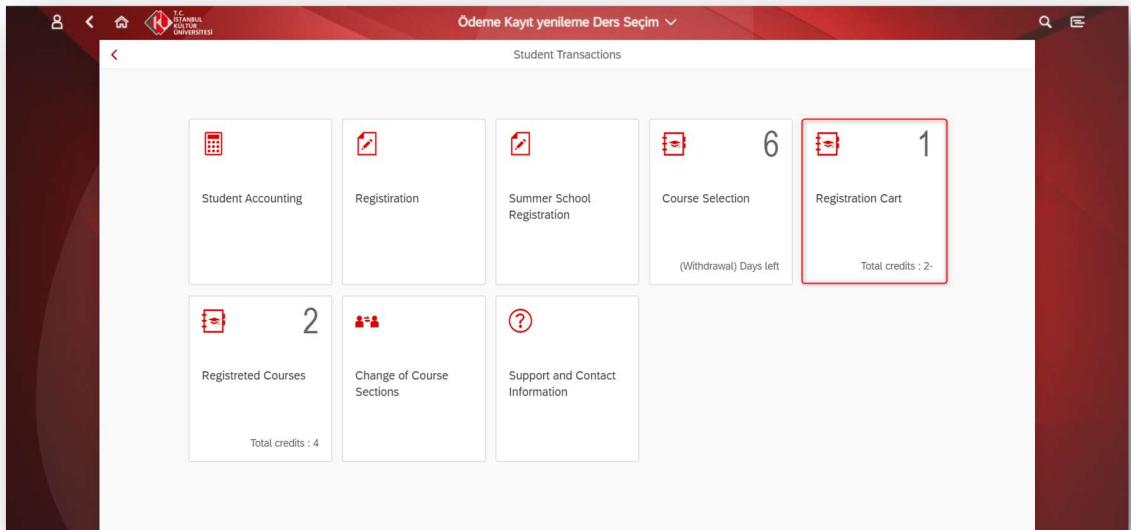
T.C. İSTANBUL KÜLTÜR ÜNİVERSİTESİ

Ödeme Kayıt yenileme Ders Seçim

Student Transactions

Student Accounting

Registiration

Summer School Registration

6
Course Selection
(Withdrawal) Days left

1
Registration Cart
Total credits : 2-

2
Registreted Courses
Total credits : 4

Change of Course Sections

Support and Contact Information